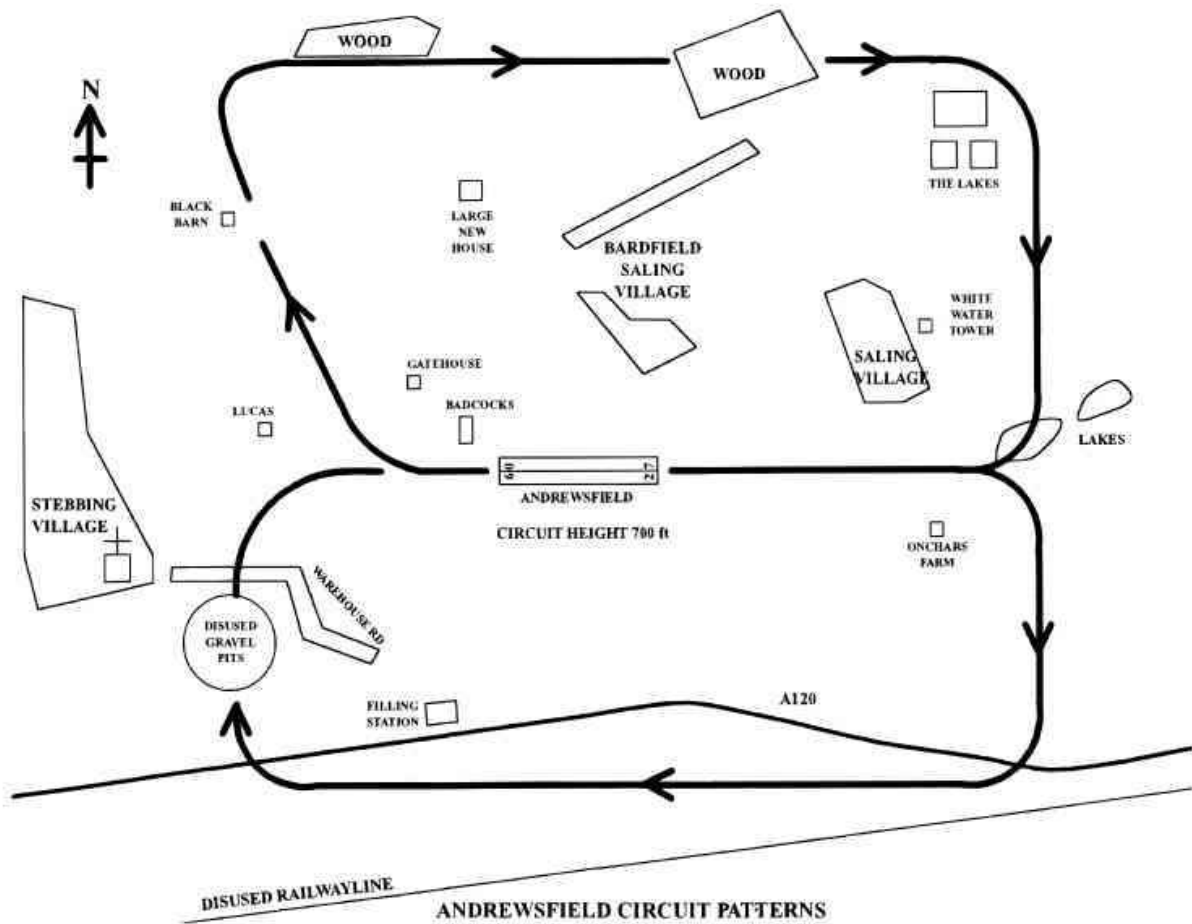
WOOD

WOOD

N

THE LAKES

BLACK BARN

LARGE NEW HOUSE

BARDFIELD SALING VILLAGE

WHITE WATER TOWER

SALING VILLAGE

GATEHOUSE

LUCAS

BADCOCKS

LAKES

STEBBING VILLAGE

09

27

ANDREWSFIELD

CIRCUIT HEIGHT 700 ft

ONCHARS FARM

WAREHOUSE RD

DISUSED GRAVEL PITS

A120

FILLING STATION

DISUSED RAILWAYLINE

ANDREWSFIELD CIRCUIT PATTERNS